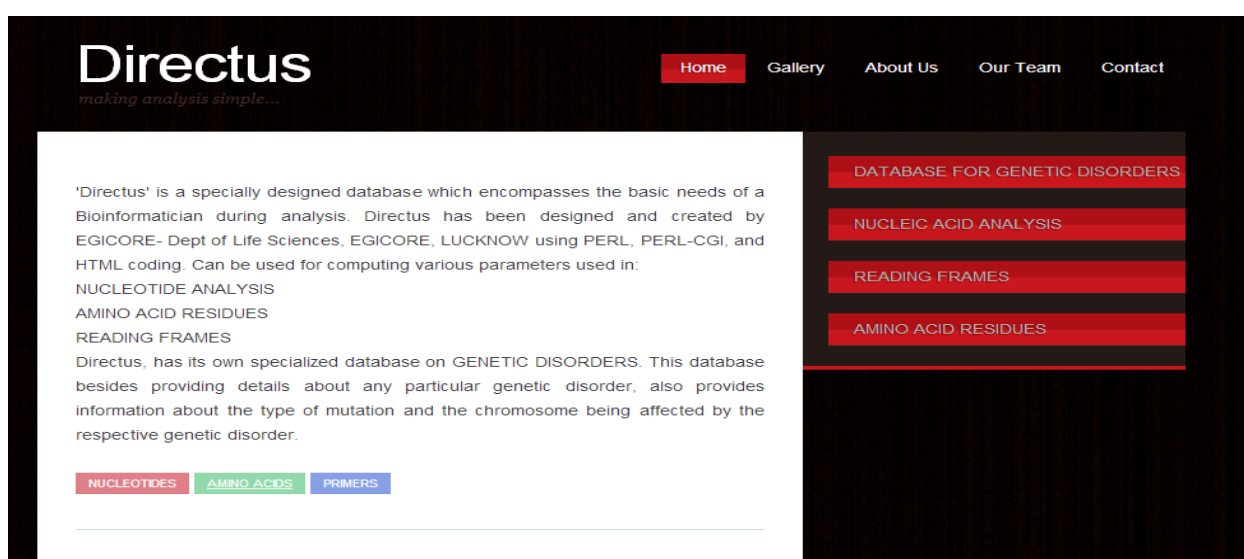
Directus
making analysis simple...

Home Gallery About Us Our Team Contact

'Directus' is a specially designed database which encompasses the basic needs of a Bioinformatician during analysis. Directus has been designed and created by EGICORE- Dept of Life Sciences, EGICORE, LUCKNOW using PERL, PERL-CGI, and HTML coding. Can be used for computing various parameters used in:
NUCLEOTIDE ANALYSIS
AMINO ACID RESIDUES
READING FRAMES
Directus, has its own specialized database on GENETIC DISORDERS. This database besides providing details about any particular genetic disorder, also provides information about the type of mutation and the chromosome being affected by the respective genetic disorder.

NUCLEOTIDES AMINO ACIDS PRIMERS

DATABASE FOR GENETIC DISORDERS
NUCLEIC ACID ANALYSIS
READING FRAMES
AMINO ACID RESIDUES